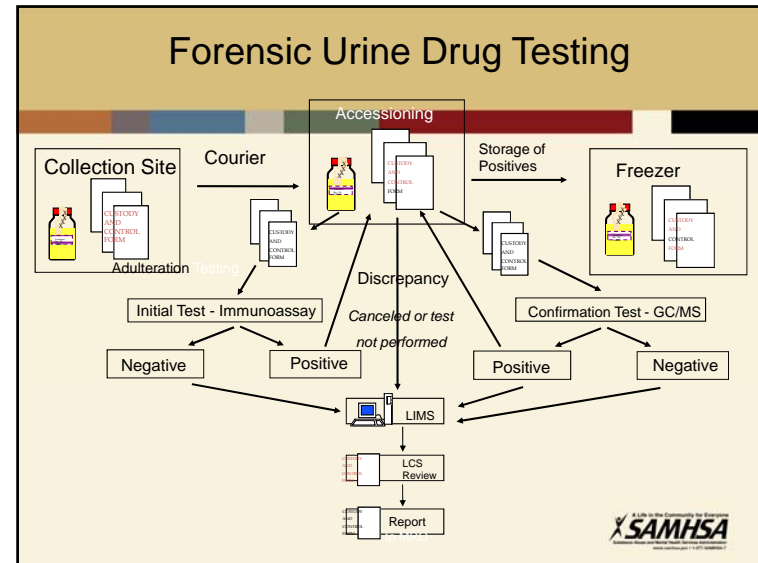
Forensic Urine Drug Testing

Accessioning

CUSTODY AND CONTROL FORM

Collection Site

CUSTODY AND CONTROL FORM

Courier

CUSTODY AND CONTROL FORM

Storage of Positives

Freezer

CUSTODY AND CONTROL FORM

CUSTODY AND CONTROL FORM

Adulteration Testing

Discrepancy

Initial Test - Immunoassay

Canceled or test not performed

Confirmation Test - GC/MS

Negative

Positive

Positive

Negative

LIMS

LCS Review

Report

A Life in the Community for Everyone

SAMHSA

Substance Abuse and Mental Health Services Administration

www.samhsa.gov • 1-877-SAMHSA-7